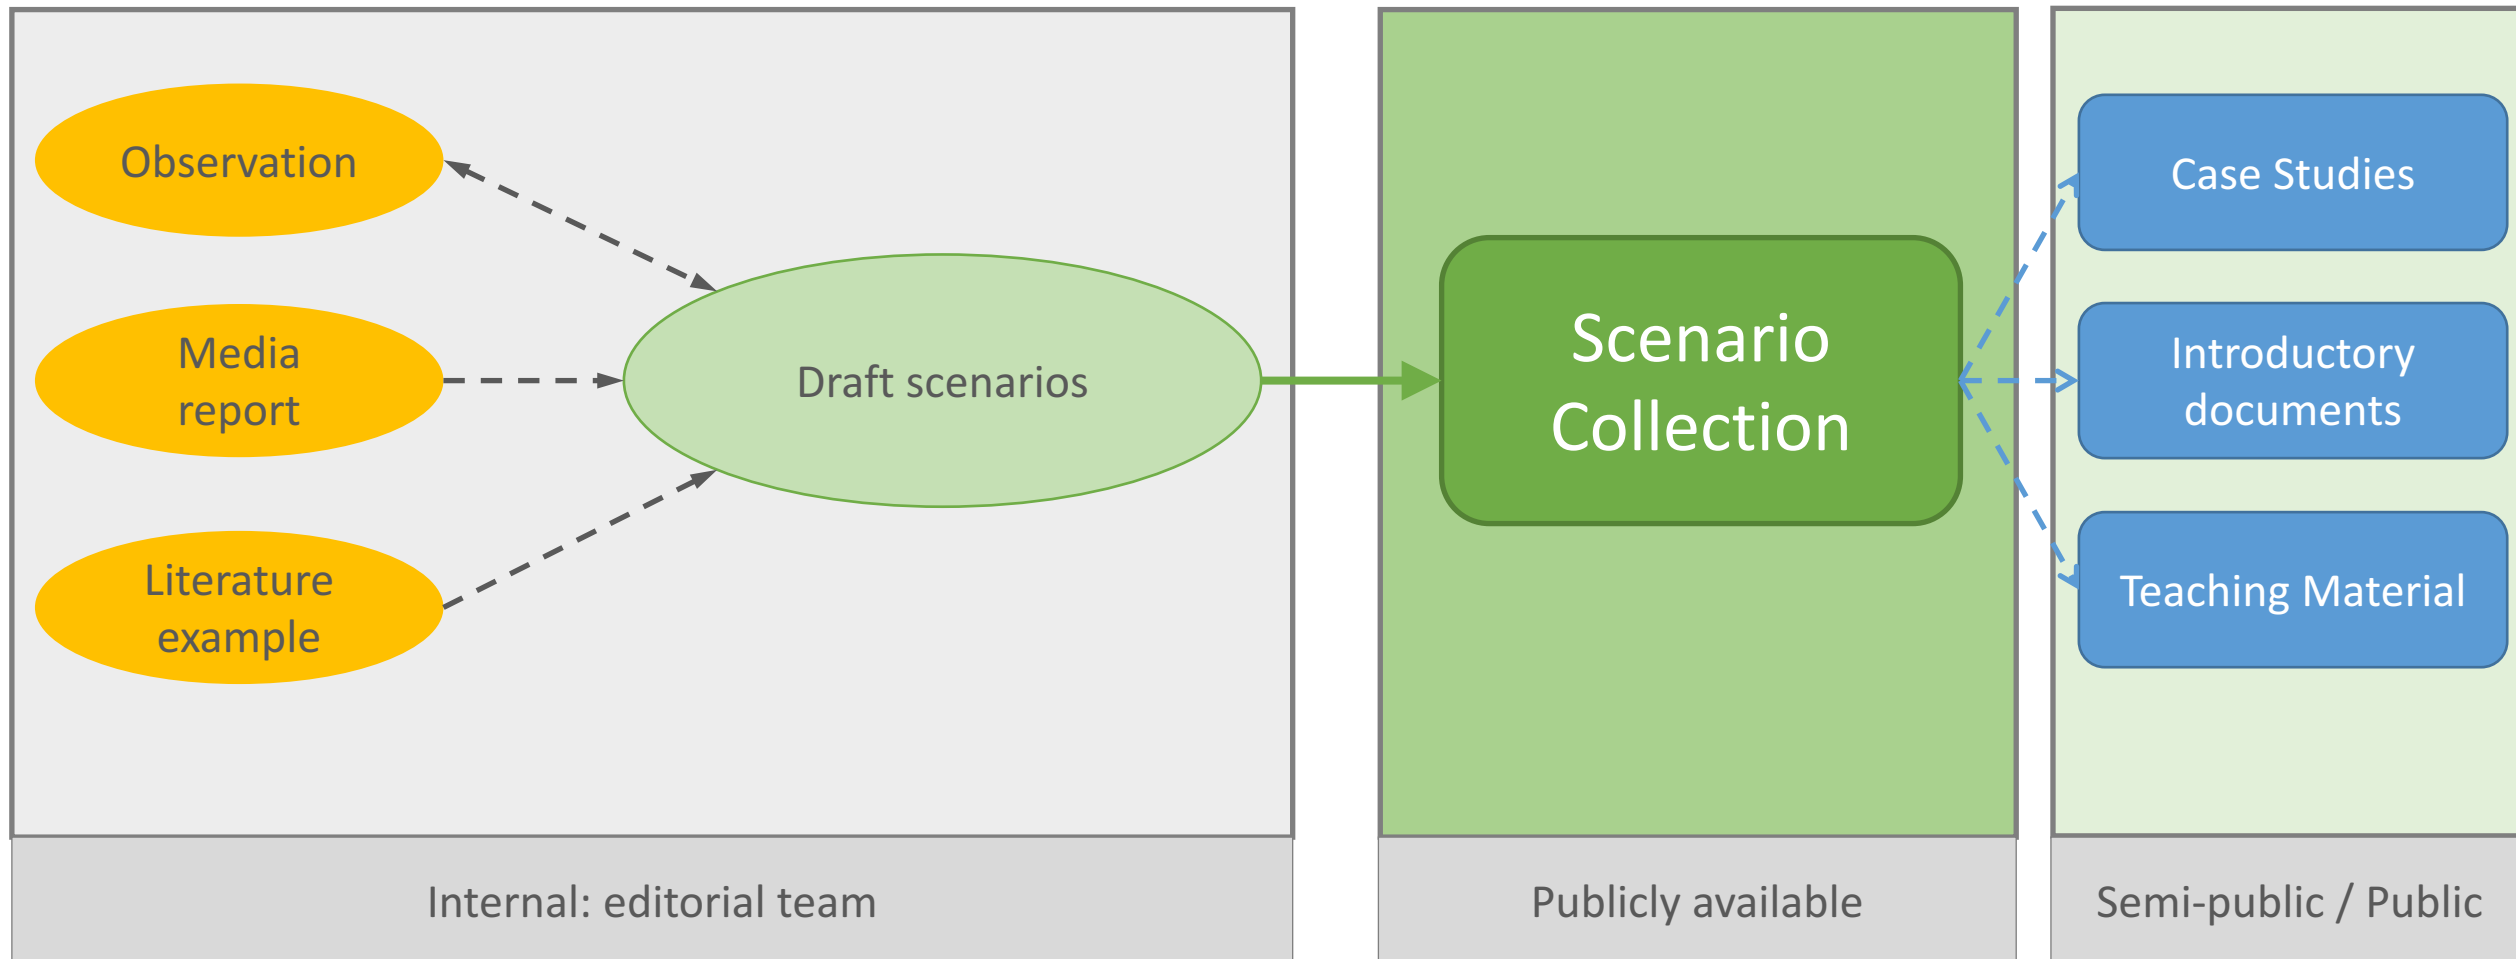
Observation

Media report

Literature example

Draft scenarios

Scenario Collection

Case Studies

Introductory documents

Teaching Material

Internal: editorial team

Publicly available

Semi-public / Public